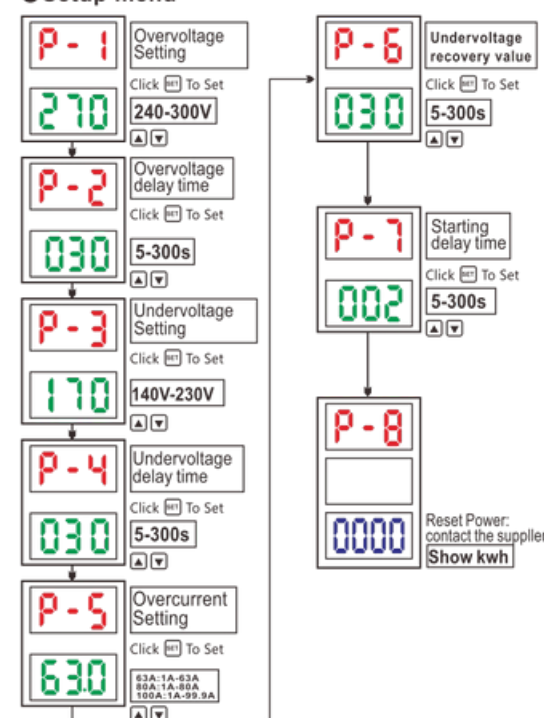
Setup Menu

P - 1
Overvoltage Setting
Click SET To Set
270
240-300V
▲▼

P - 2
Overvoltage delay time
Click SET To Set
030
5-300s
▲▼

P - 3
Undervoltage Setting
Click SET To Set
170
140V-230V
▲▼

P - 4
Undervoltage delay time
Click SET To Set
030
5-300s
▲▼

P - 5
Overcurrent Setting
Click SET To Set
63.0
63A:1A-63A
80A:1A-80A
100A:1A-99.9A
▲▼

P - 6
Undervoltage recovery value
Click SET To Set
030
5-300s
▲▼

P - 7
Starting delay time
Click SET To Set
002
5-300s
▲▼

P - 8
0000
Reset Power: contact the supplier
Show kwh